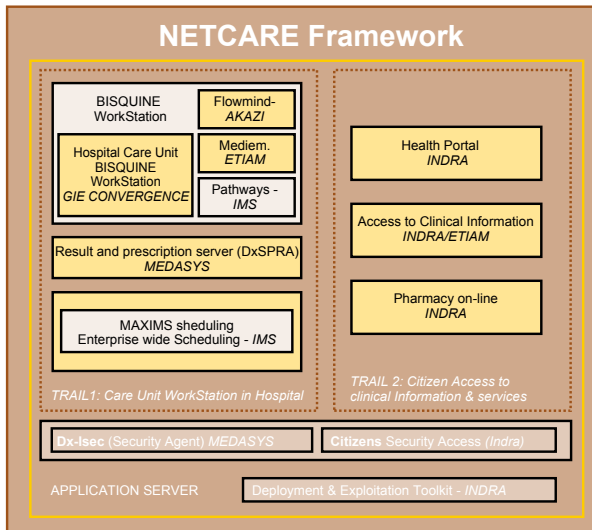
NETCARE Framework

BISQUINE WorkStation

Flowmind- AKAZI

Hospital Care Unit BISQUINE WorkStation GIE CONVERGENCE

Mediem. ETIAM

Pathways - IMS

Result and prescription server (DxSPRA) MEDASYS

MAXIMS sheduling Enterprise wide Scheduling - IMS

TRAIL1: Care Unit WorkStation in Hospital

Health Portal INDRA

Access to Clinical Information INDRA/ETIAM

Pharmacy on-line INDRA

TRAIL 2: Citizen Access to clinical Information & services

Dx-Isec (Security Agent) MEDASYS

Citizens Security Access (Indra)

APPLICATION SERVER

Deployment & Exploitation Toolkit - INDRA